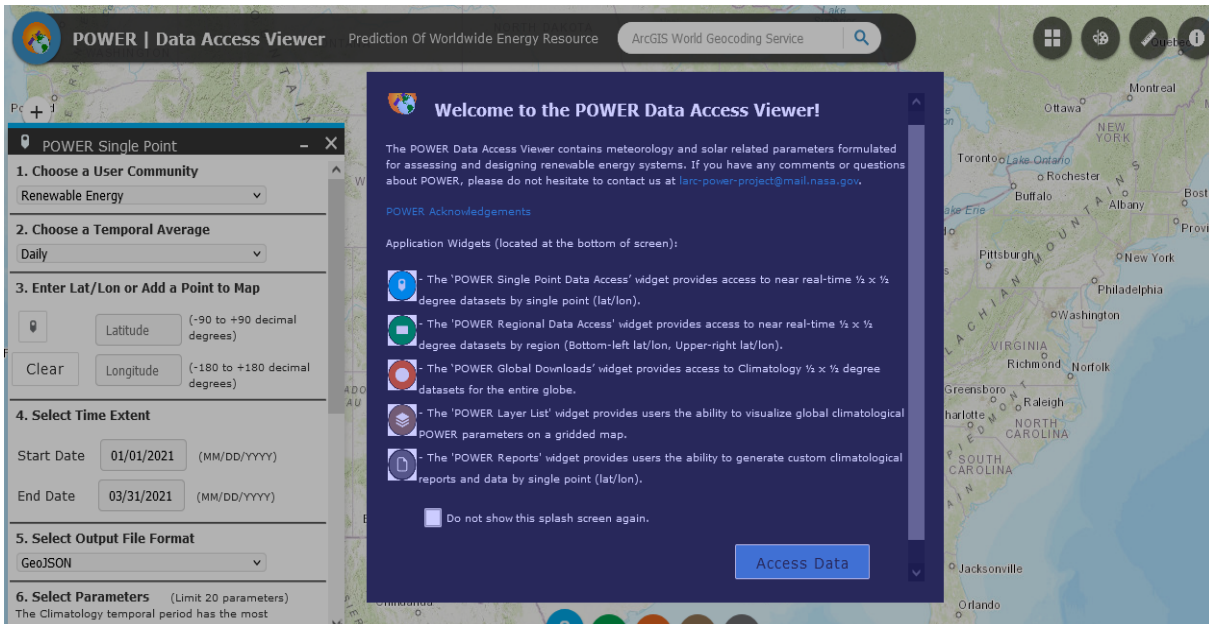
POWER | Data Access Viewer

Prediction Of Worldwide Energy Resource

ArcGIS World Geocoding Service

POWER Single Point

1. Choose a User Community

Renewable Energy

2. Choose a Temporal Average

Daily

3. Enter Lat/Lon or Add a Point to Map

Latitude (-90 to +90 decimal degrees)

Clear

Longitude (-180 to +180 decimal degrees)

4. Select Time Extent

Start Date 01/01/2021 (MM/DD/YYYY)

End Date 03/31/2021 (MM/DD/YYYY)

5. Select Output File Format

GeoJSON

6. Select Parameters (Limit 20 parameters)

The Climatology temporal period has the most

Welcome to the POWER Data Access Viewer!

The POWER Data Access Viewer contains meteorology and solar related parameters formulated for assessing and designing renewable energy systems. If you have any comments or questions about POWER, please do not hesitate to contact us at larc-power-project@mail.nasa.gov.

POWER Acknowledgements

Application Widgets (located at the bottom of screen):

- The 'POWER Single Point Data Access' widget provides access to near real-time ½ x ½ degree datasets by single point (lat/lon).

- The 'POWER Regional Data Access' widget provides access to near real-time ½ x ½ degree datasets by region (Bottom-left lat/lon, Upper-right lat/lon).

- The 'POWER Global Downloads' widget provides access to Climatology ½ x ½ degree datasets for the entire globe.

- The 'POWER Layer List' widget provides users the ability to visualize global climatological POWER parameters on a gridded map.

- The 'POWER Reports' widget provides users the ability to generate custom climatological reports and data by single point (lat/lon).

Do not show this splash screen again.

Access Data

Ottawa Montreal NEW YORK Toronto Lake Ontario Rochester Buffalo Albany Bost Lake Erie Provi Pittsburgh New York Philadelphia Washington VIRGINIA Richmond Norfolk Greensboro Raleigh Charlotte NORTH CAROLINA SOUTH CAROLINA Jacksonville Orlando NORTH DAKOTA Lake Quebec Chihuahua